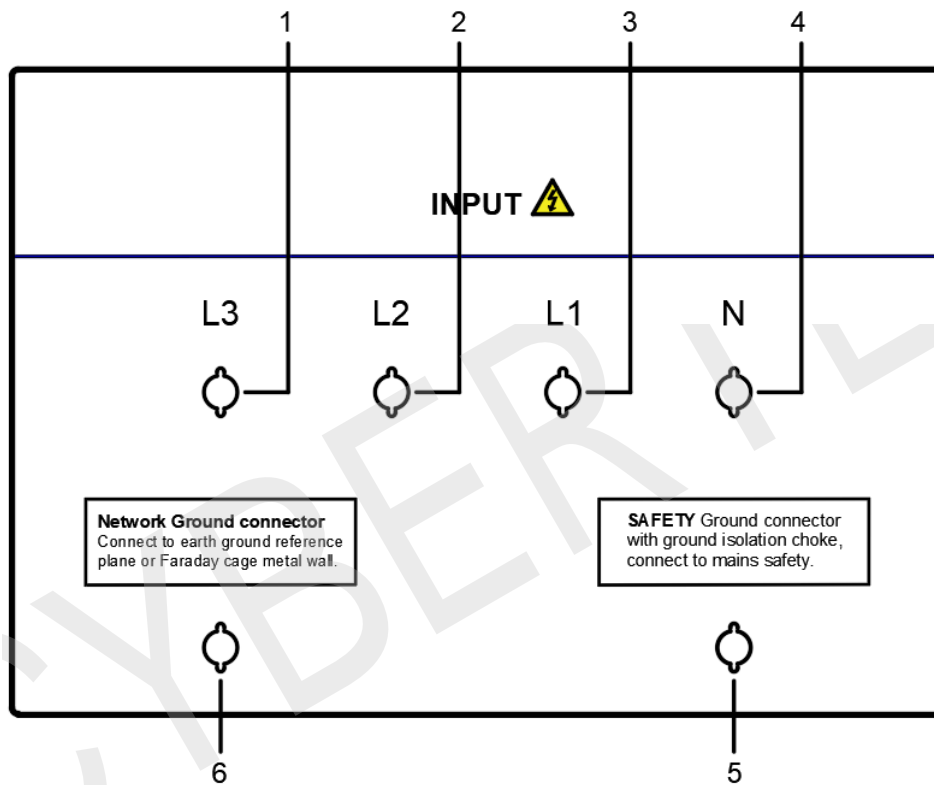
1
2
3
4

INPUT

L3
L2
L1
N

**Network Ground connector**
Connect to earth ground reference plane or Faraday cage metal wall.

**SAFETY** Ground connector with ground isolation choke, connect to mains safety.

6
5

YBER